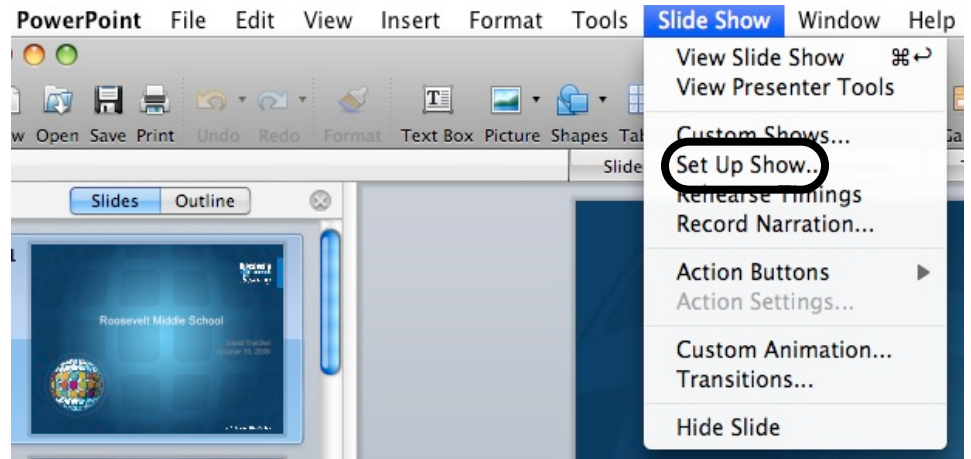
PowerPoint File Edit View Insert Format Tools Slide Show Window Help

w Open Save Print Undo Redo Format Text Box Picture Shapes Tab

Slide

Slides Outline

Roosevelt Middle School

View Slide Show ⌘↩
View Presenter Tools

Custom Shows...
Set Up Show...
Rehearse Timings
Record Narration...

Action Buttons
Action Settings...

Custom Animation...
Transitions...

Hide Slide